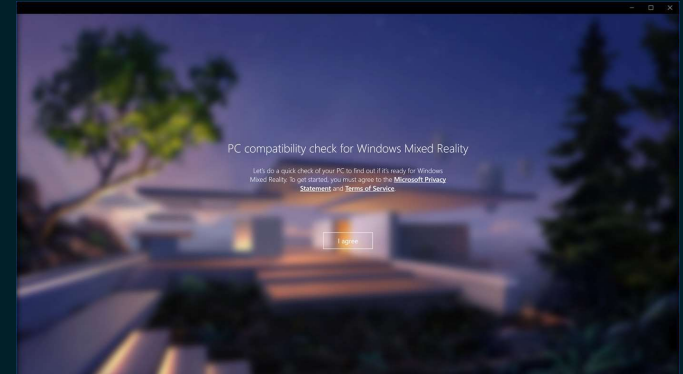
PC compatibility check for Windows Mixed Reality

Let's do a quick check of your PC to find out if it's ready for Windows Mixed Reality. To get started, you must agree to the Microsoft Privacy Statement and Terms of Service.

I agree